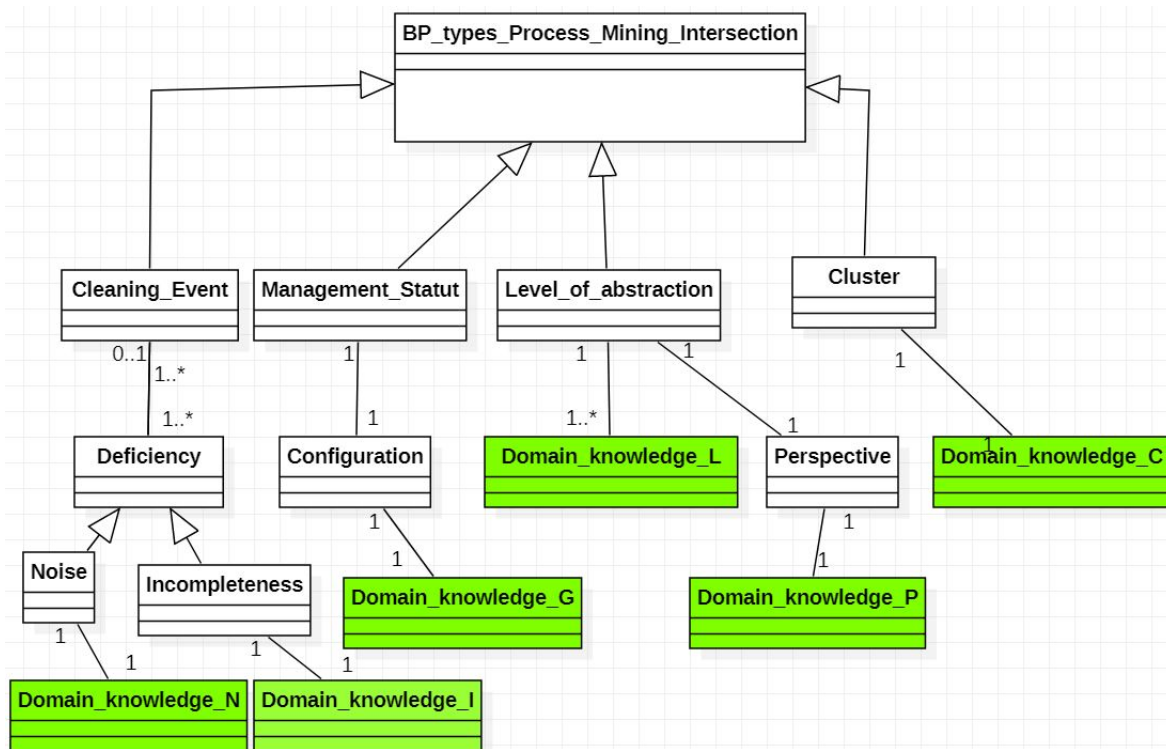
BP_types_Process_Mining_Intersection

Cleaning_Event

Management_Statut

Level_of_abstraction

Cluster

0..1

1..*

1..*

1

1

1

1

1..*

1

1

1

Deficiency

Configuration

Domain_knowledge_L

Perspective

1

Domain_knowledge_C

1

1

1

1

Noise

Incompleteness

Domain_knowledge_G

Domain_knowledge_P

1

1

1

1

Domain_knowledge_N

Domain_knowledge_I